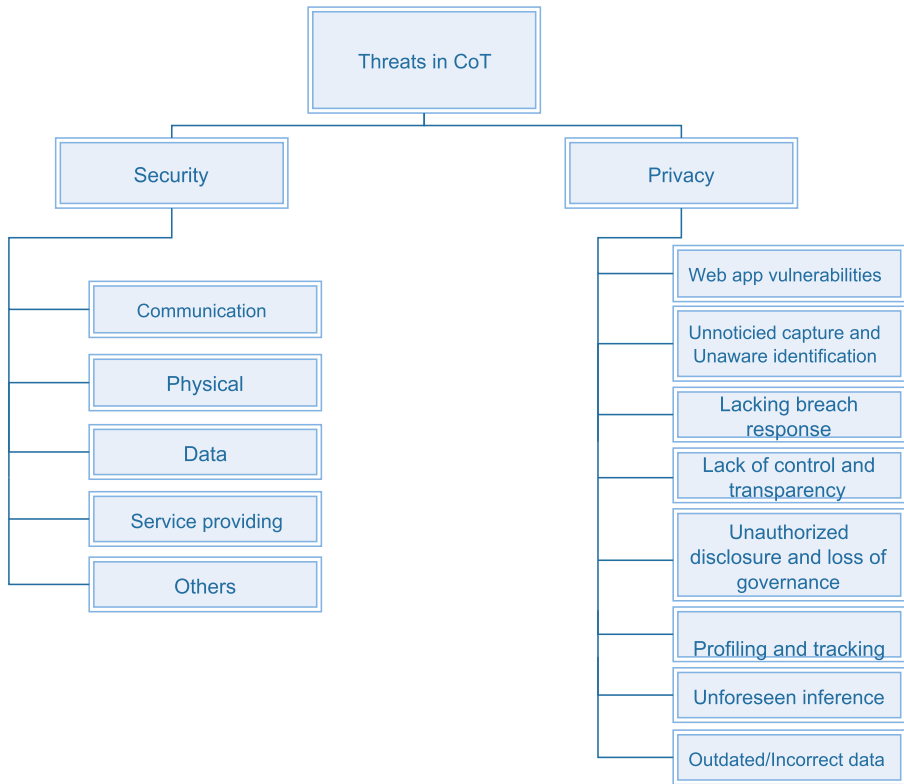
Threats in CoT

Security

Communication

Physical

Data

Service providing

Others

Privacy

Web app vulnerabilities

Unnoticied capture and Unaware identification

Lacking breach response

Lack of control and transparency

Unauthorized disclosure and loss of governance

Profiling and tracking

Unforeseen inference

Outdated/Incorrect data